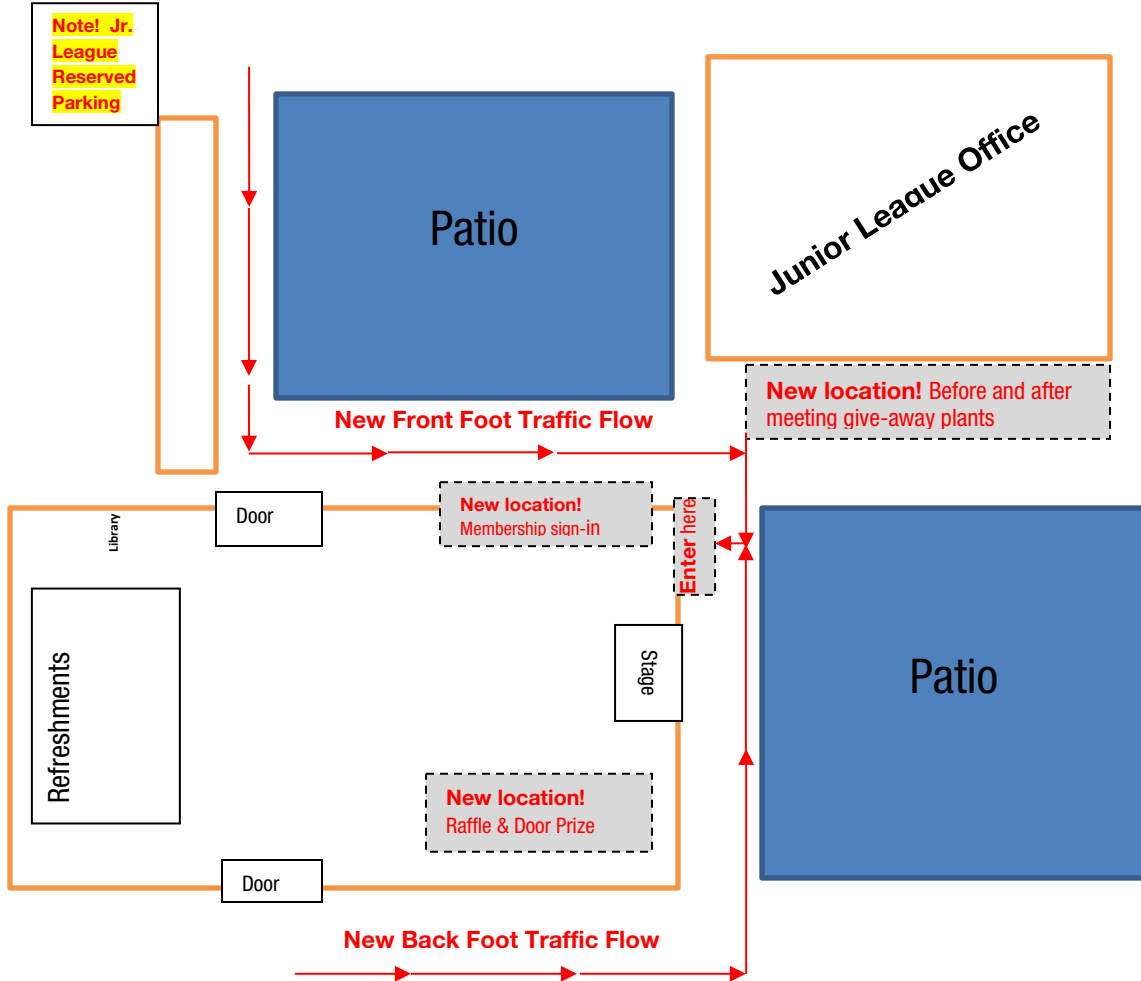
Note! Jr. League Reserved Parking

Patio

Junior League Office

New location! Before and after meeting give-away plants

New Front Foot Traffic Flow

Door

Library

New location! Membership sign-in

Enter here

Refreshments

Stage

Patio

New location! Raffle & Door Prize

Door

New Back Foot Traffic Flow